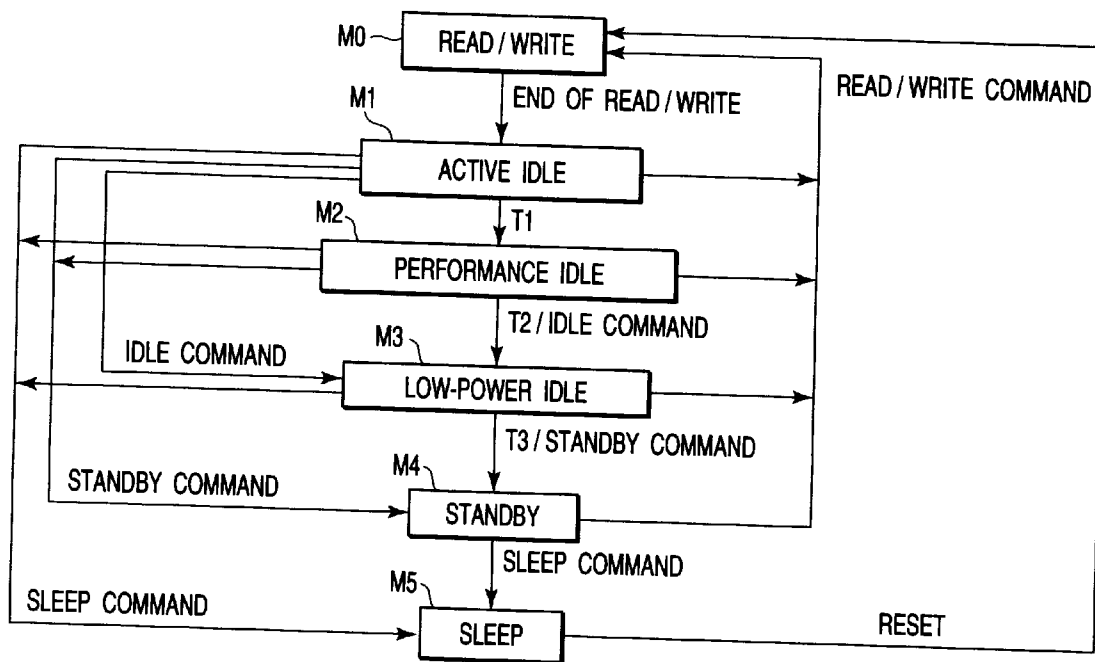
M0
READ / WRITE
READ / WRITE COMMAND
END OF READ / WRITE
M1
ACTIVE IDLE
T1
M2
PERFORMANCE IDLE
T2 / IDLE COMMAND
IDLE COMMAND
M3
LOW-POWER IDLE
T3 / STANDBY COMMAND
STANDBY COMMAND
M4
STANDBY
SLEEP COMMAND
M5
SLEEP COMMAND
SLEEP
RESET